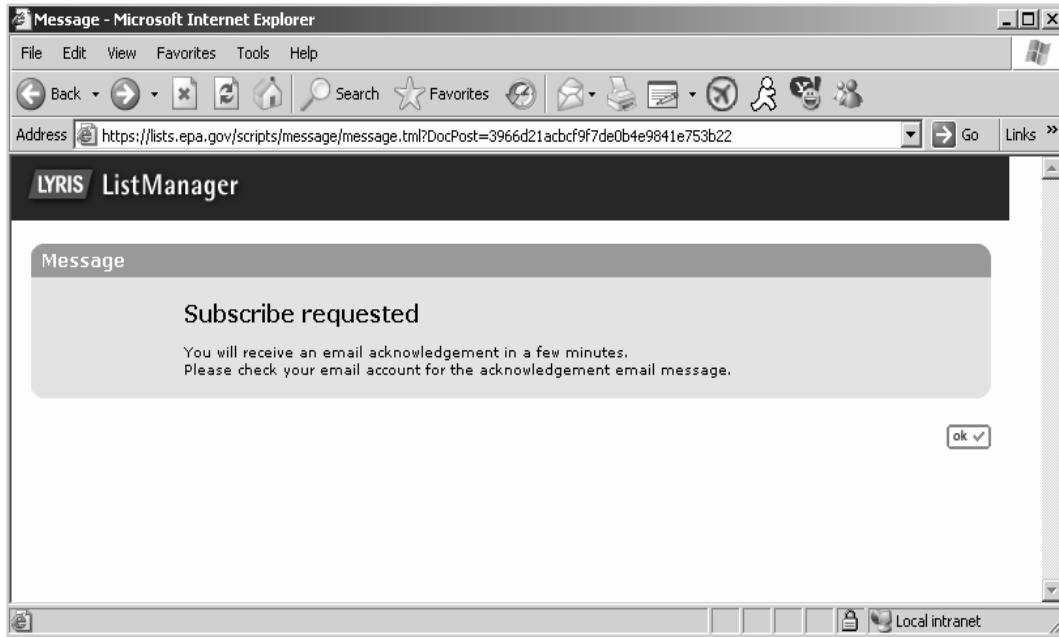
Message - Microsoft Internet Explorer

File Edit View Favorites Tools Help

Back Search Favorites

Address https://lists.epa.gov/scripts/message/message.tml?DocPost=3966d21acbcf9f7de0b4e9841e753b22 Go Links »

LYRIS ListManager

Message

Subscribe requested

You will receive an email acknowledgement in a few minutes.
Please check your email account for the acknowledgement email message.

ok ✓

Local intranet